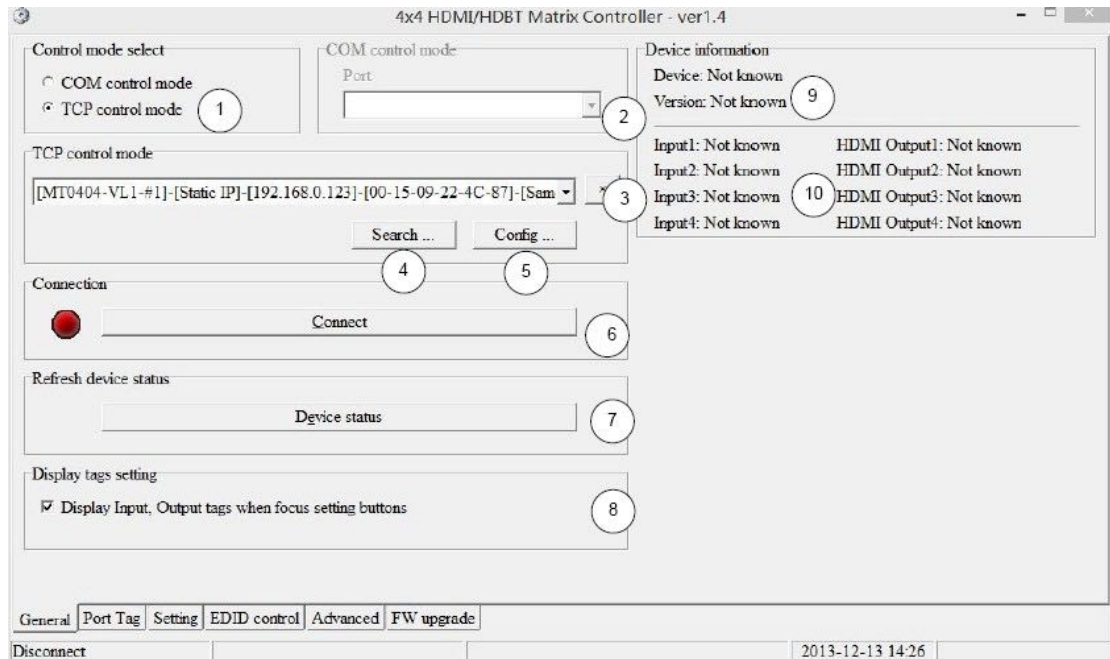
4x4 HDMI/HDBT Matrix Controller - ver1.4

Control mode select
COM control mode
TCP control mode
1

COM control mode
Port
2

Device information
Device: Not known
Version: Not known
9

Input1: Not known
Input2: Not known
Input3: Not known
Input4: Not known
10
HDMI Output1: Not known
HDMI Output2: Not known
HDMI Output3: Not known
HDMI Output4: Not known

TCP control mode
[MT0404-VL1-#1]-[Static IP]-[192.168.0.123]-[00-15-09-22-4C-87]-[Sam
3
Search ...
Config ...
4
5

Connection
Connect
6

Refresh device status
Device status
7

Display tags setting
Display Input, Output tags when focus setting buttons
8

General | Port Tag | Setting | EDID control | Advanced | FW upgrade

Disconnect
2013-12-13 14:26